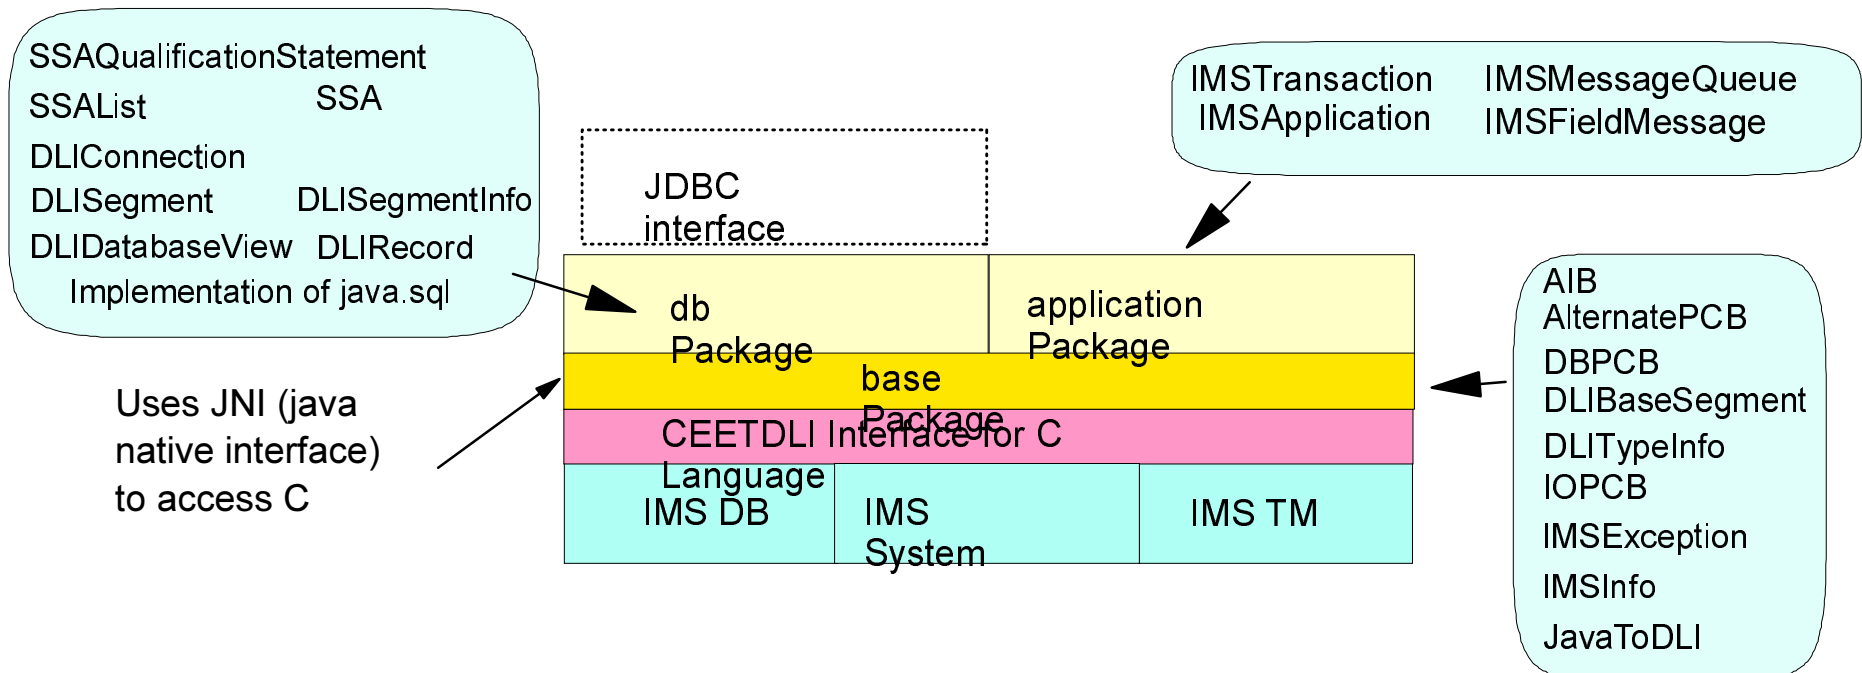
SSAQualificationStatement
SSAList
SSA
DLIConnection
DLISegment
DLISegmentInfo
DLIDatabaseView
DLIRecord
Implementation of java.sql

JDBC interface

IMSTransaction
IMSApplication
IMSMessageQueue
IMSFieldMessage

db Package

application Package

base Package

CEETDLI Interface for C Language

IMS DB

IMS System

IMS TM

Uses JNI (java native interface) to access C

AIB
AlternatePCB
DBPCB
DLIBaseSegment
DLITypeInfo
IOPCB
IMSException
IMSInfo
JavaToDLI